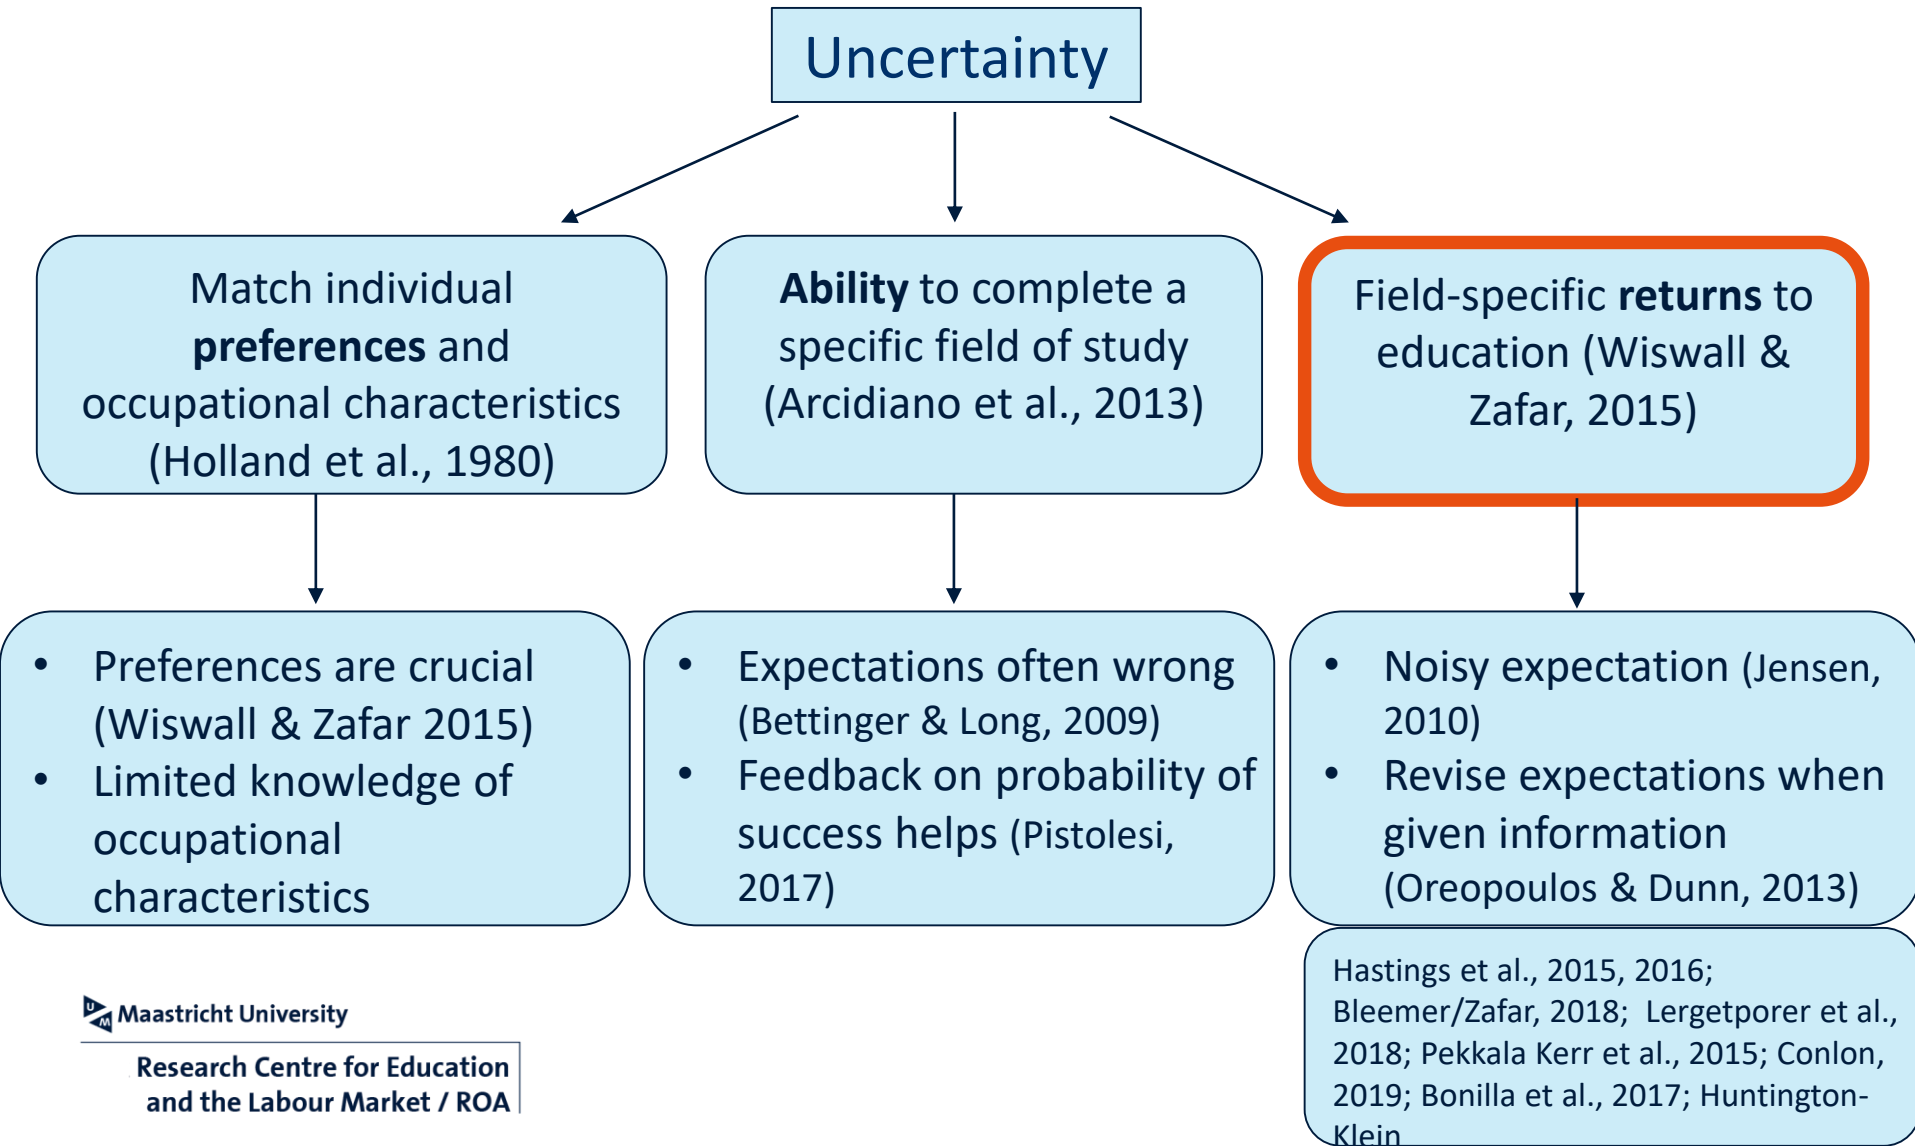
Uncertainty

Match individual **preferences** and occupational characteristics (Holland et al., 1980)

**Ability** to complete a specific field of study (Arcidiano et al., 2013)

Field-specific **returns** to education (Wiswall & Zafar, 2015)

- Preferences are crucial (Wiswall & Zafar 2015)
- Limited knowledge of occupational characteristics

- Expectations often wrong (Bettinger & Long, 2009)
- Feedback on probability of success helps (Pistolesi, 2017)

- Noisy expectation (Jensen, 2010)
- Revise expectations when given information (Oreopoulos & Dunn, 2013)

Hastings et al., 2015, 2016; Bleemer/Zafar, 2018; Lergetporer et al., 2018; Pekkala Kerr et al., 2015; Conlon, 2019; Bonilla et al., 2017; Huntington-Klein

Maastricht University
Research Centre for Education and the Labour Market / ROA